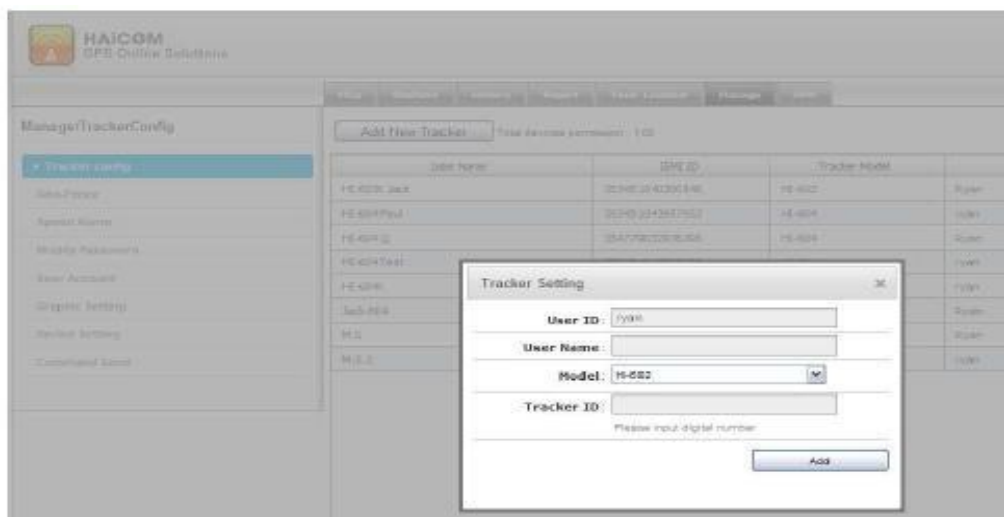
HAICOM
GPS Online Solutions

Manage/TrackerConfig

Add New Tracker

Tracker Config
Geo-Fence
Speed Alarm
Modify Password
Sub Account
Graphic Setting
Device Setting
Command Send

Unit Name | IMEI ID | Tracker Model |
---|---|---|---
HI-602X Jack | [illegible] | HI-602 | Ryan
HI-604Paul | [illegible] | HI-604 | ryan
HI-604Q | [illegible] | HI-604 | Ryan
HI-604Test | | | ryan
HI-604K | | | ryan
Jack-604 | | | Ryan
M.S | | | Ryan
M.S.2 | | | ryan

Tracker Setting ×

User ID : ryan
User Name :
Model : HI-602
Tracker ID :
Please input digital number
Add